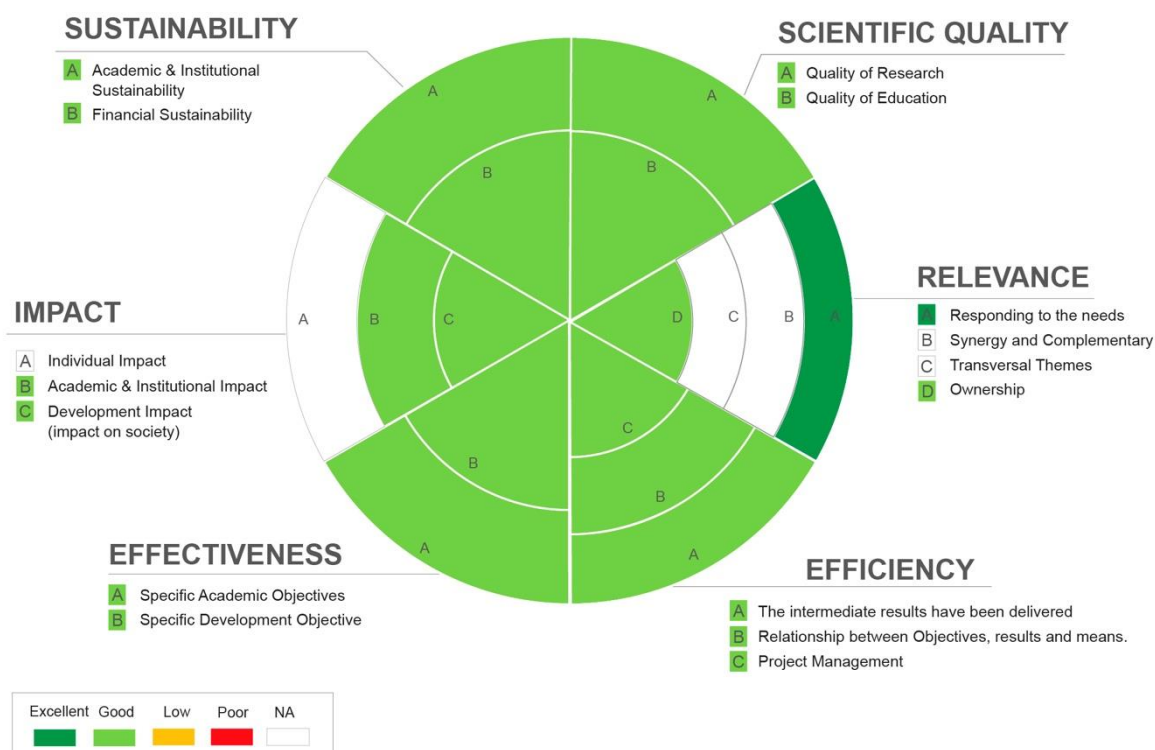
SUSTAINABILITY

A Academic & Institutional Sustainability
B Financial Sustainability

SCIENTIFIC QUALITY

A Quality of Research
B Quality of Education

RELEVANCE

A Responding to the needs
B Synergy and Complementary
C Transversal Themes
D Ownership

IMPACT

A Individual Impact
B Academic & Institutional Impact
C Development Impact (impact on society)

EFFECTIVENESS

A Specific Academic Objectives
B Specific Development Objective

EFFICIENCY

A The intermediate results have been delivered
B Relationship between Objectives, results and means.
C Project Management

A
B
A
B
A
B
C
D
C
B
A
B
C
B
A
B
A

Excellent Good Low Poor NA